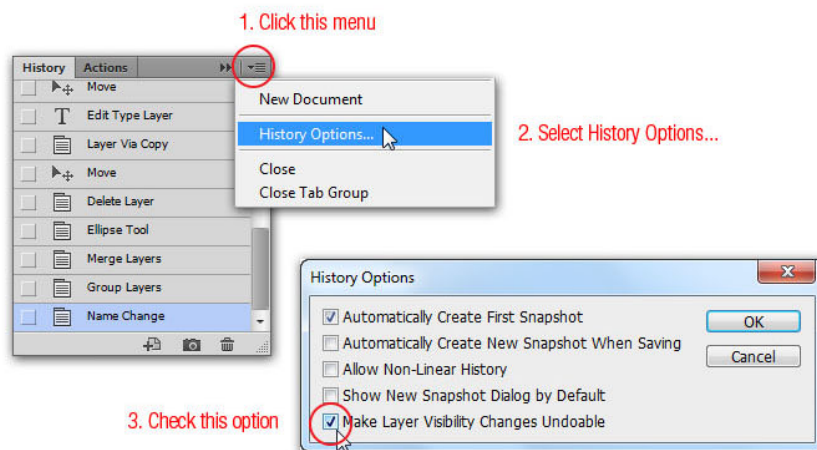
1. Click this menu

History Actions

Move
Edit Type Layer
Layer Via Copy
Move
Delete Layer
Ellipse Tool
Merge Layers
Group Layers
Name Change

New Document
History Options...
Close
Close Tab Group

2. Select History Options...

History Options

Automatically Create First Snapshot
Automatically Create New Snapshot When Saving
Allow Non-Linear History
Show New Snapshot Dialog by Default
Make Layer Visibility Changes Undoable

OK
Cancel

3. Check this option